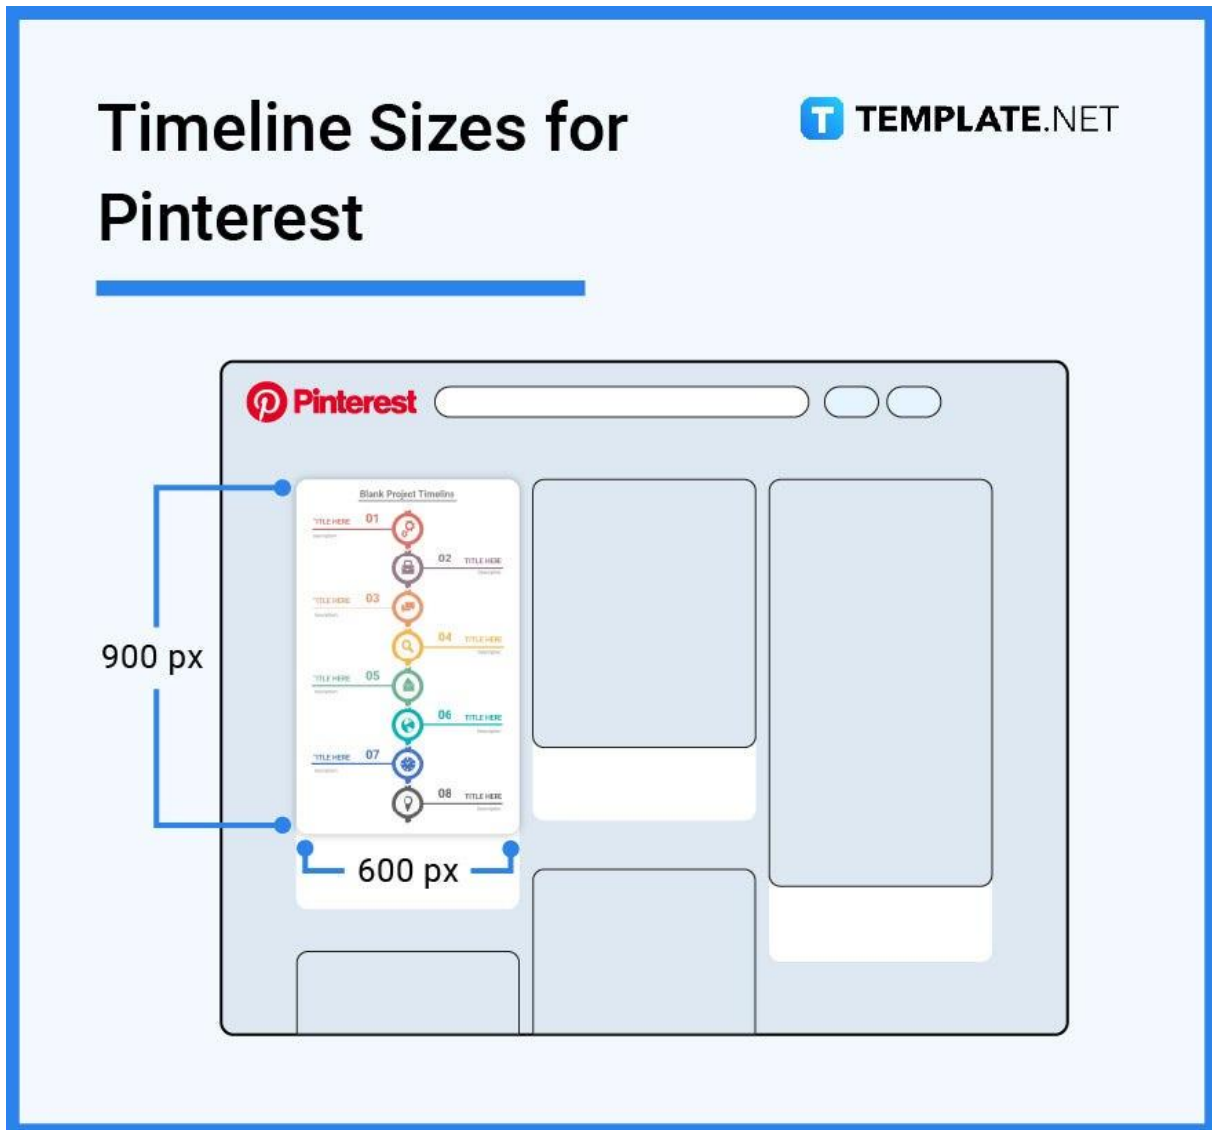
Timeline Sizes for Pinterest

TEMPLATE.NET

Pinterest

Blank Project Timeline

TITLE HERE 01
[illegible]

02 TITLE HERE
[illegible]

TITLE HERE 03
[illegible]

04 TITLE HERE
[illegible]

TITLE HERE 05
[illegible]

06 TITLE HERE
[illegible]

TITLE HERE 07
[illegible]

08 TITLE HERE
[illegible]

900 px

600 px